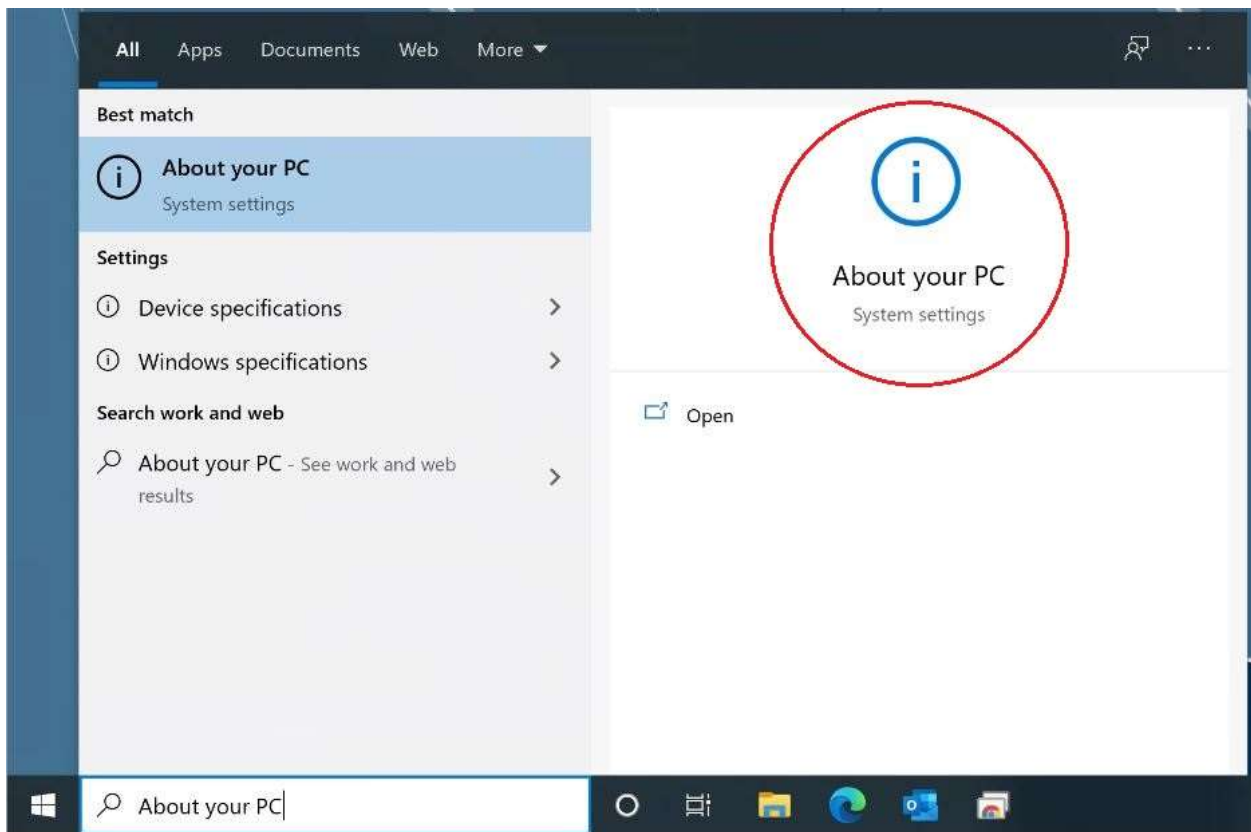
All Apps Documents Web More ▾

...

Best match

About your PC
System settings

Settings

Device specifications

Windows specifications

Search work and web

About your PC - See work and web results

About your PC
System settings

Open

About your PC